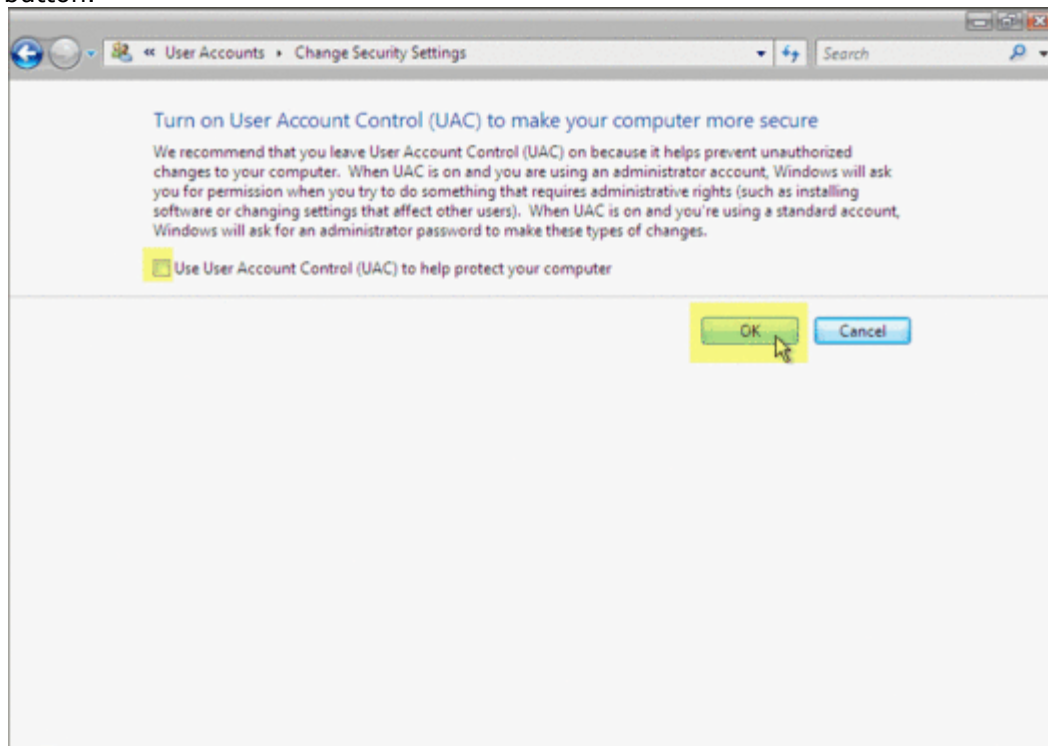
button.

« User Accounts ▸ Change Security Settings

Search

Turn on User Account Control (UAC) to make your computer more secure

We recommend that you leave User Account Control (UAC) on because it helps prevent unauthorized changes to your computer. When UAC is on and you are using an administrator account, Windows will ask you for permission when you try to do something that requires administrative rights (such as installing software or changing settings that affect other users). When UAC is on and you're using a standard account, Windows will ask for an administrator password to make these types of changes.

Use User Account Control (UAC) to help protect your computer

OK

Cancel